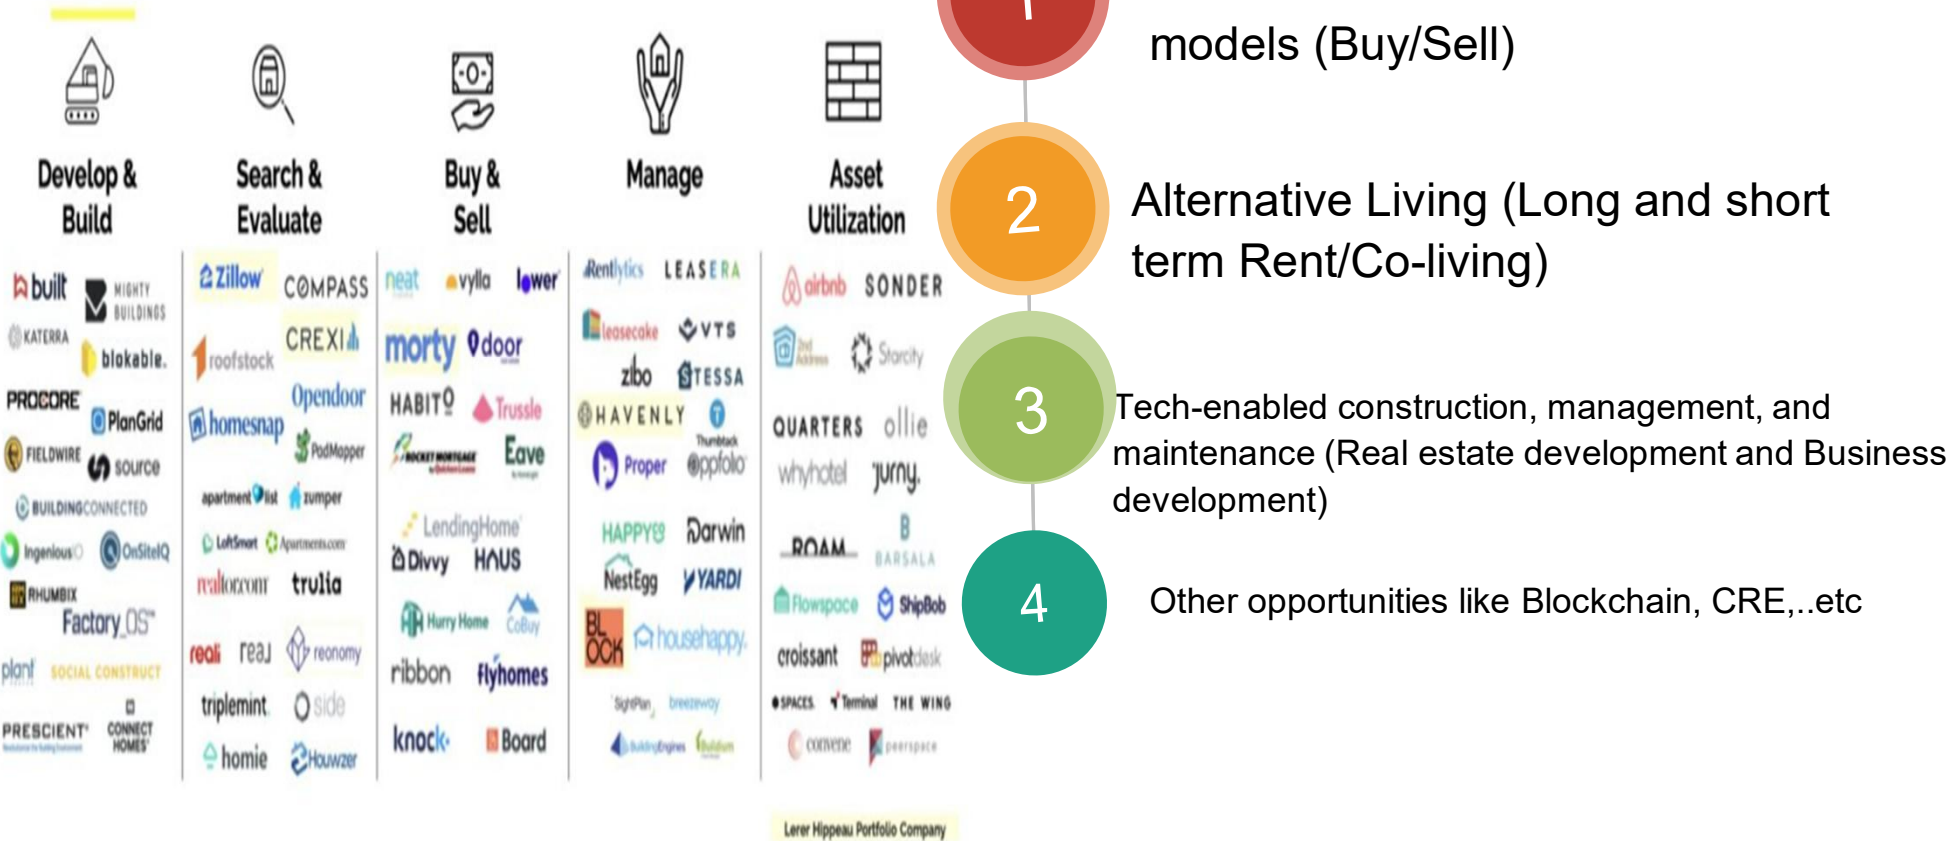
Develop & Build

Search & Evaluate

Buy & Sell

Manage

Asset Utilization

built
MIGHTY BUILDINGS
KATERRA
blokable.
PROCORE
PlanGrid
FIELDWIRE
source
BUILDINGCONNECTED
Ingenious
OnSiteIQ
RHUMBIX
Factory_OS
plant
SOCIAL CONSTRUCT
PRESCIENT
CONNECT HOMES

Zillow
COMPASS
roofstock
CREXI
Opendoor
homesnap
PadMapper
apartment list
zumper
LoftSmart
Apartments.com
realtor.com
trulia
reali
reAJ
reonomy
triplemint
side
homie
Houwzer

neat
vylla
lower
morty
door
HABITO
Trussle
ROCKET MORTGAGE
Eave
LendingHome
Divvy
HAUS
Hurry Home
CoBuy
ribbon
flyhomes
knock
Board

Rentlytics
LEASERA
leasecake
VTS
zibo
TESSA
HAVENLY
Thumbtack
Proper
appfolio
HAPPYCO
Darwin
NestEgg
YARDI
BLOCK
househappy
SightPlan
breezeway
BuildingEngines
Buildium

airbnb
SONDER
2nd Address
Starcity
QUARTERS
ollie
whyhotel
jurny.
ROAM
BARSALA
Flowspace
ShipBob
croissant
pivotdesk
SPACES
Terminal
THE WING
convene
peerspace

Lerer Hippeau Portfolio Company

1
models (Buy/Sell)

2
Alternative Living (Long and short term Rent/Co-living)

3
Tech-enabled construction, management, and maintenance (Real estate development and Business development)

4
Other opportunities like Blockchain, CRE,..etc